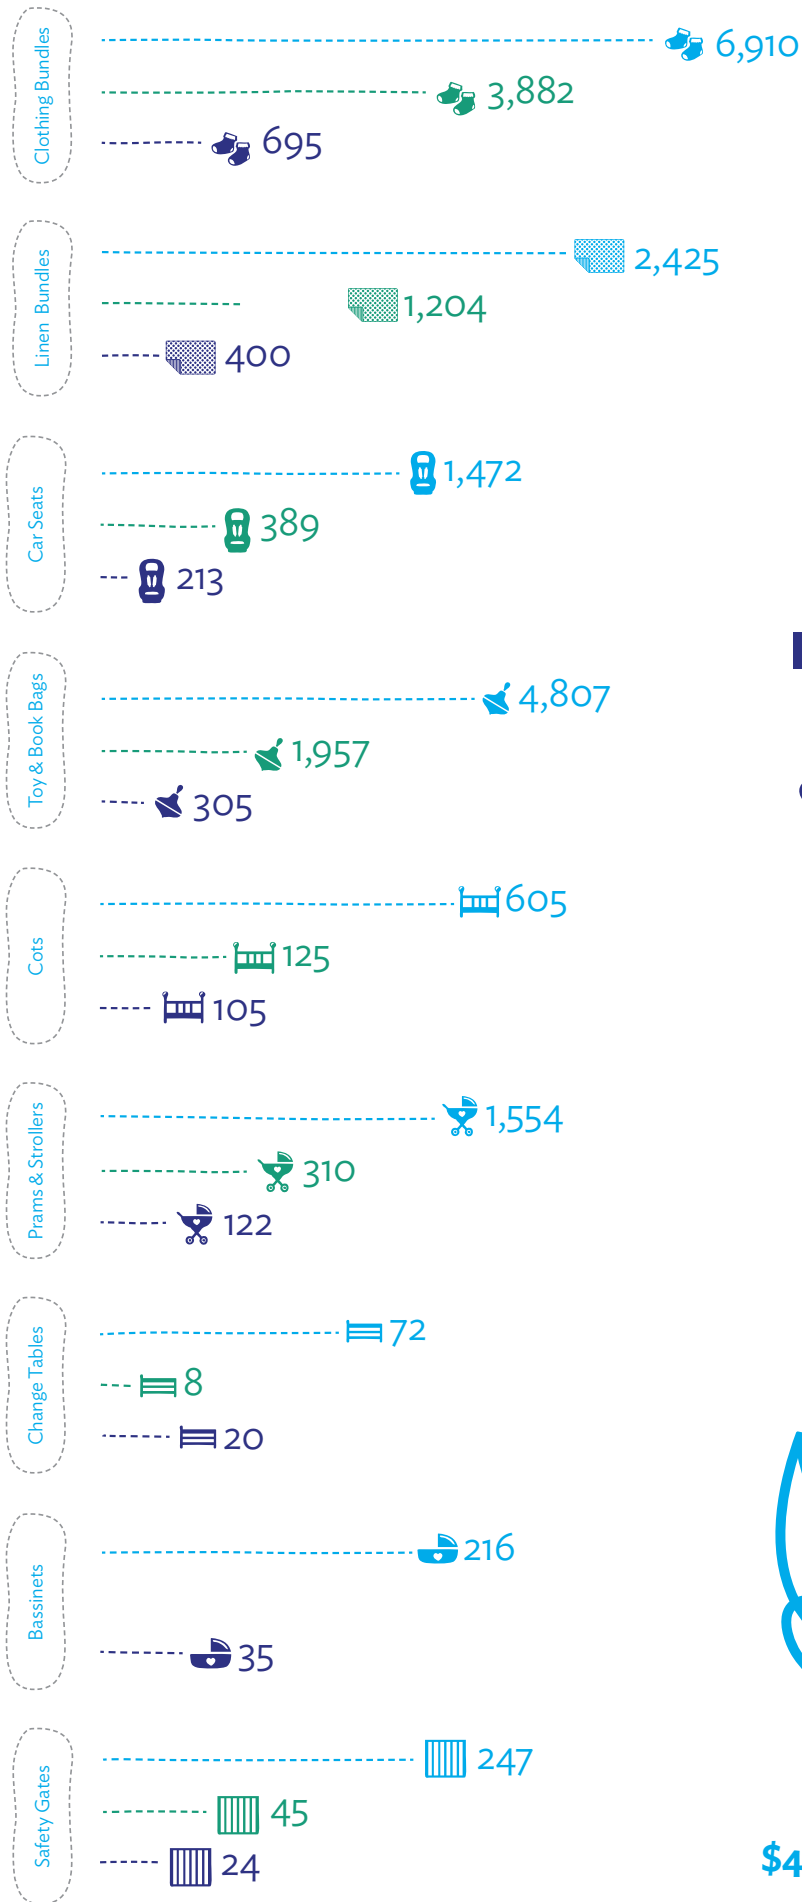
Clothing Bundles
6,910
3,882
695

Linen Bundles
2,425
1,204
400

Car Seats
1,472
389
213

Toy & Book Bags
4,807
1,957
305

Cots
605
125
105

Prams & Strollers
1,554
310
122

Change Tables
72
8
20

Bassinets
216
35

Safety Gates
247
45
24

$4